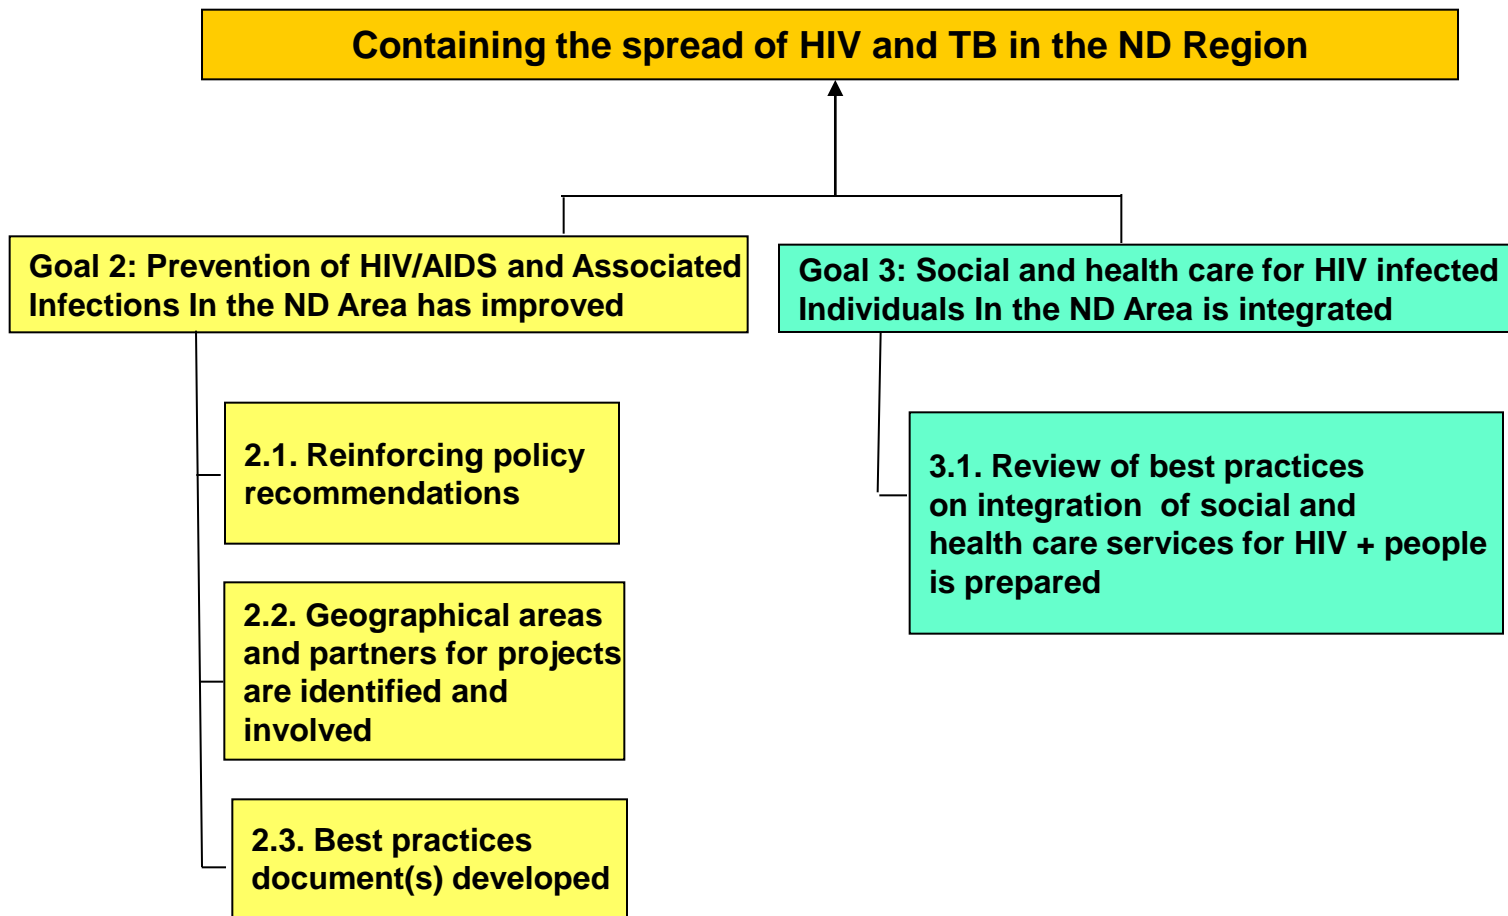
Containing the spread of HIV and TB in the ND Region

Goal 2: Prevention of HIV/AIDS and Associated Infections In the ND Area has improved

Goal 3: Social and health care for HIV infected Individuals In the ND Area is integrated

2.1. Reinforcing policy recommendations

2.2. Geographical areas and partners for projects are identified and involved

2.3. Best practices document(s) developed

3.1. Review of best practices on integration of social and health care services for HIV + people is prepared